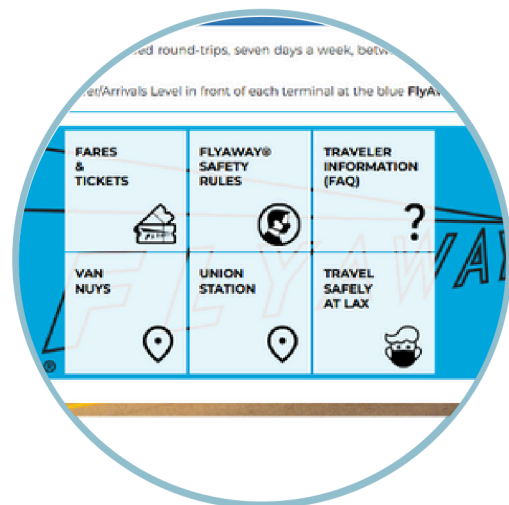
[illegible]ed round-trips, seven days a week, betw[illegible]

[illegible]er/Arrivals Level in front of each terminal at the blue FlyAw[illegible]

| FARES & TICKETS | FLYAWAY® SAFETY RULES | TRAVELER INFORMATION (FAQ) ? |
|---|---|---|
| VAN NUYS | UNION STATION | TRAVEL SAFELY AT LAX |

FLYAWAY®